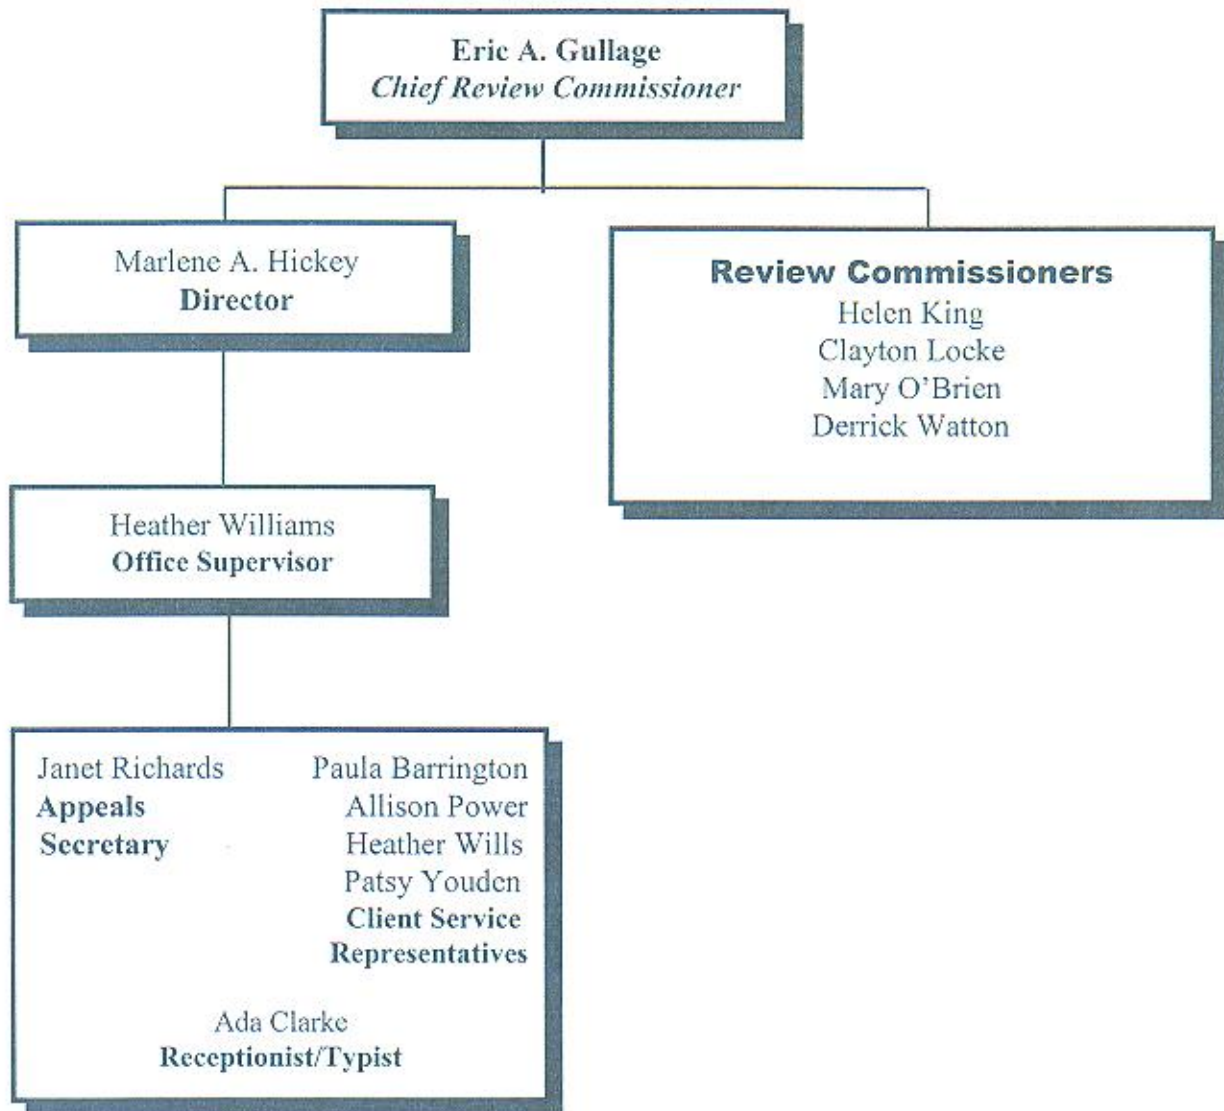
Eric A. Gullage
Chief Review Commissioner

Marlene A. Hickey
Director

Review Commissioners
Helen King
Clayton Locke
Mary O'Brien
Derrick Watton

Heather Williams
Office Supervisor

Janet Richards
Appeals Secretary

Paula Barrington
Allison Power
Heather Wills
Patsy Youden
Client Service Representatives

Ada Clarke
Receptionist/Typist